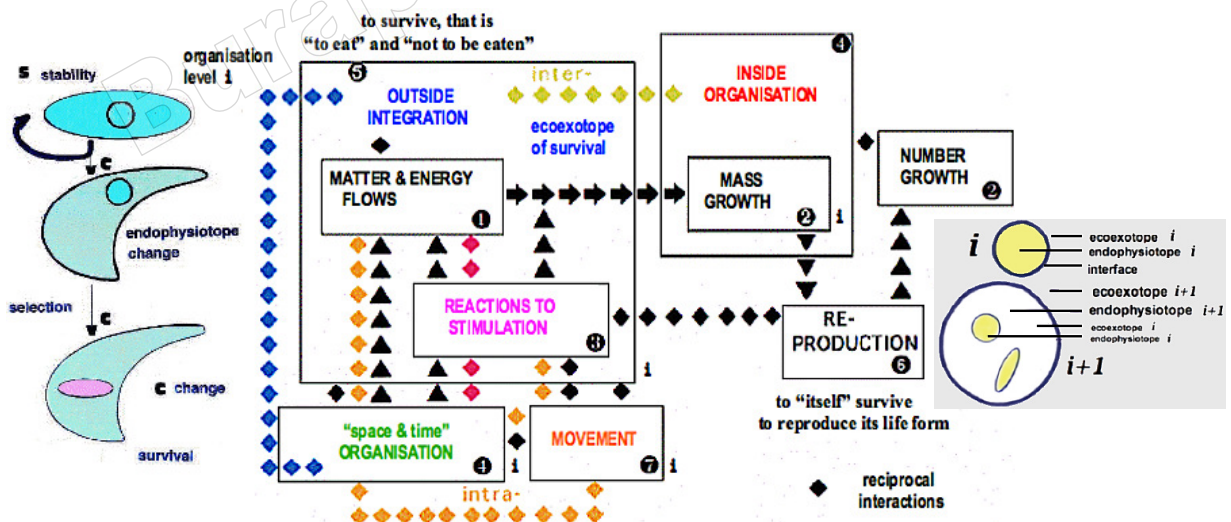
to survive, that is
"to eat" and "not to be eaten"

s stability

c

endophysiotope change

selection

c

c change

survival

organisation level i

5

OUTSIDE INTEGRATION

inter-

ecoexotope of survival

MATTER & ENERGY FLOWS 1

REACTIONS TO STIMULATION 3

i

"space & time" ORGANISATION 4 i

MOVEMENT 7 i

intra-

4

INSIDE ORGANISATION

MASS GROWTH 2 i

NUMBER GROWTH 2

RE-PRODUCTION 6

to "itself" survive
to reproduce its life form

reciprocal interactions

i

ecoexotope $i$
endophysiotope $i$
interface
ecoexotope $i+1$
endophysiotope $i+1$
ecoexotope $i$
endophysiotope $i$

$i+1$